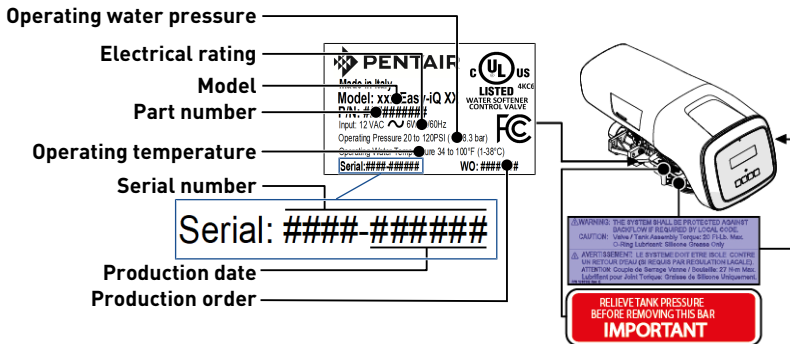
Operating water pressure

Electrical rating

Model

Part number

Operating temperature

Serial number

PENTAIR

Made in Italy

Model: xxxEasy-iQ XX

P/N: #########

Input: 12 VAC ~ 6W 60Hz

Operating Pressure 20 to 120PSI (1-8.3 bar)

Operating Water Temperature 34 to 100°F (1-38°C)

Serial:####-######

WO: ######

c UL us

LISTED

4KC6

WATER SOFTENER CONTROL VALVE

FC

Serial: ####-######

Production date

Production order

WARNING: THE SYSTEM SHALL BE PROTECTED AGAINST BACKFLOW IF REQUIRED BY LOCAL CODE.

CAUTION: Valve / Tank Assembly Torque: 20 Ft-Lb. Max. O-Ring Lubricant: Silicone Grease Only

AVERTISSEMENT: LE SYSTEME DOIT ETRE ISOLE CONTRE UN RETOUR D'EAU (SI REQUIS PAR REGULATION LOCALE).

ATTENTION: Couple de Serrage Vanne / Bouteille: 27 N-m Max. Lubrifiant pour Joint Torique: Graisse de Silicone Uniquement.

RELIEVE TANK PRESSURE BEFORE REMOVING THIS BAR

IMPORTANT